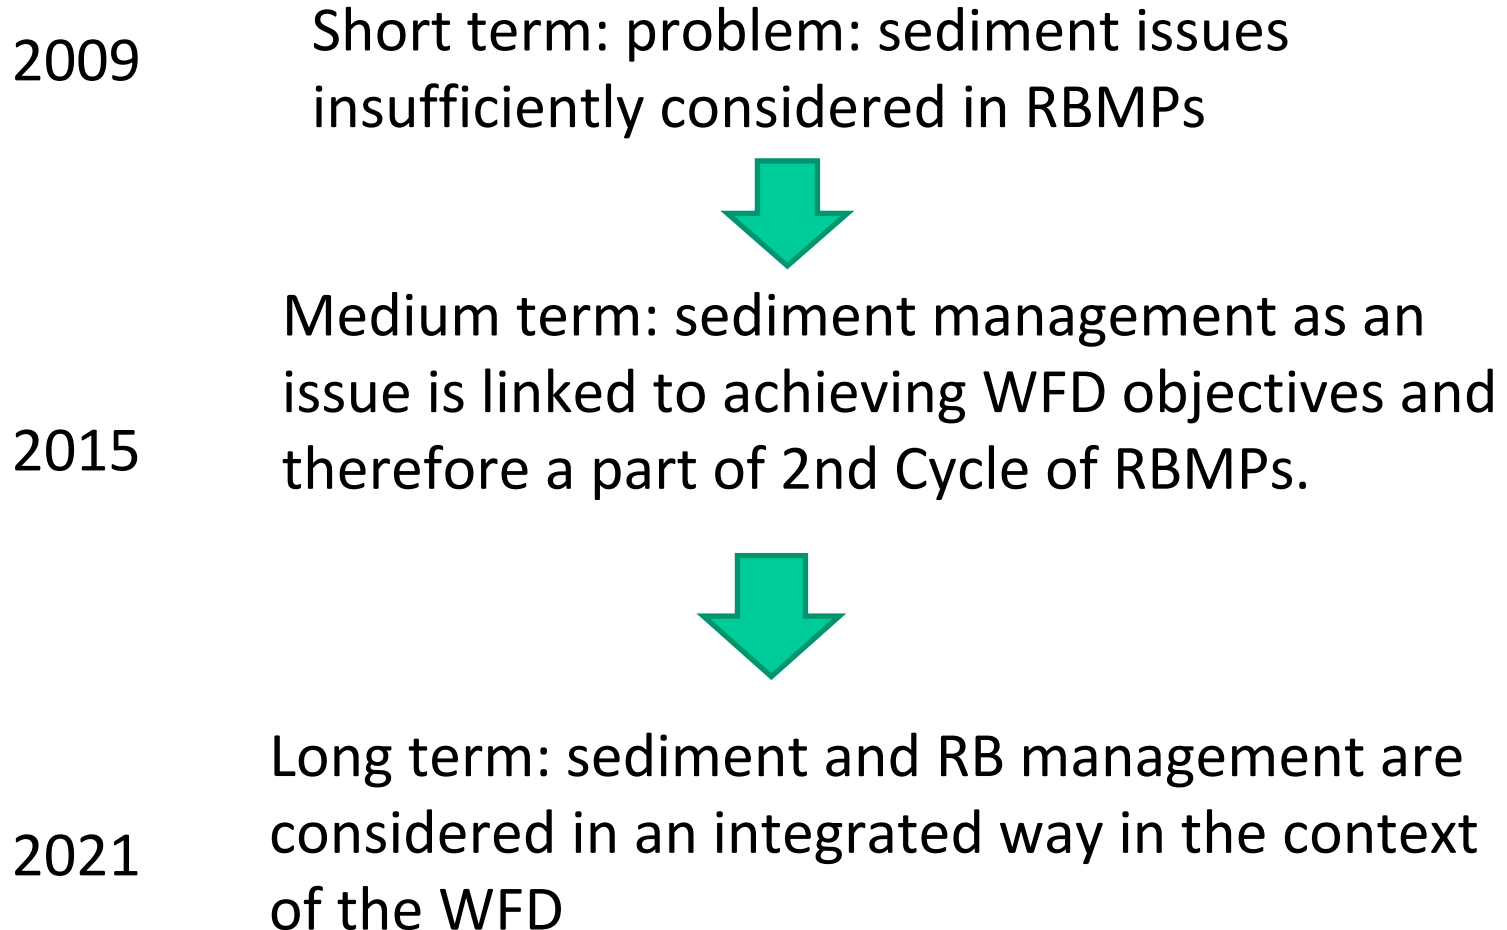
2009

Short term: problem: sediment issues insufficiently considered in RBMPs

Medium term: sediment management as an issue is linked to achieving WFD objectives and therefore a part of 2nd Cycle of RBMPs.

2015

Long term: sediment and RB management are considered in an integrated way in the context of the WFD

2021